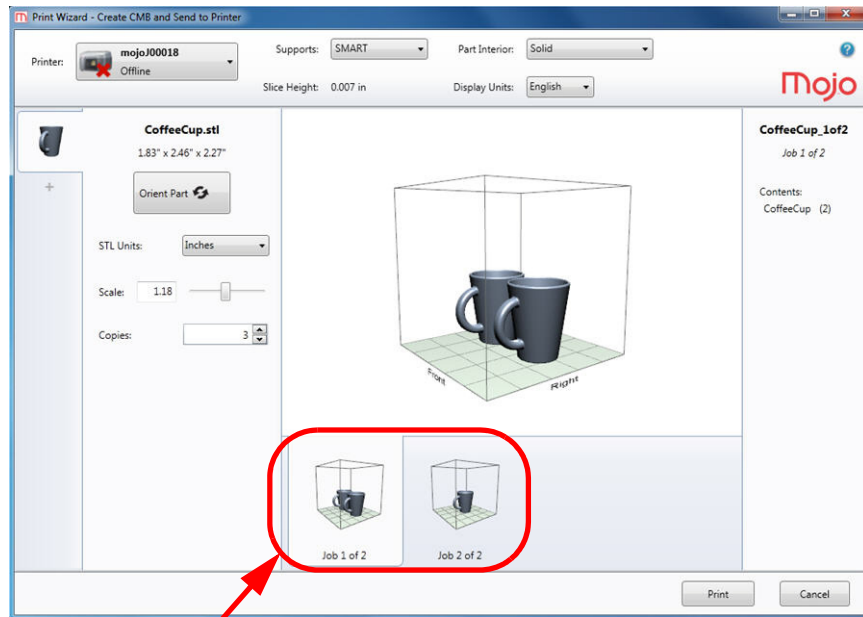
Print Wizard - Create CMB and Send to Printer

Printer: mojoJ00018 Offline

Supports: SMART

Part Interior: Solid

Slice Height: 0.007 in

Display Units: English

Mojo

CoffeeCup.stl

1.83" x 2.46" x 2.27"

Orient Part

STL Units: Inches

Scale: 1.18

Copies: 3

Front

Right

CoffeeCup_1of2

Job 1 of 2

Contents:

CoffeeCup (2)

Job 1 of 2

Job 2 of 2

Print

Cancel